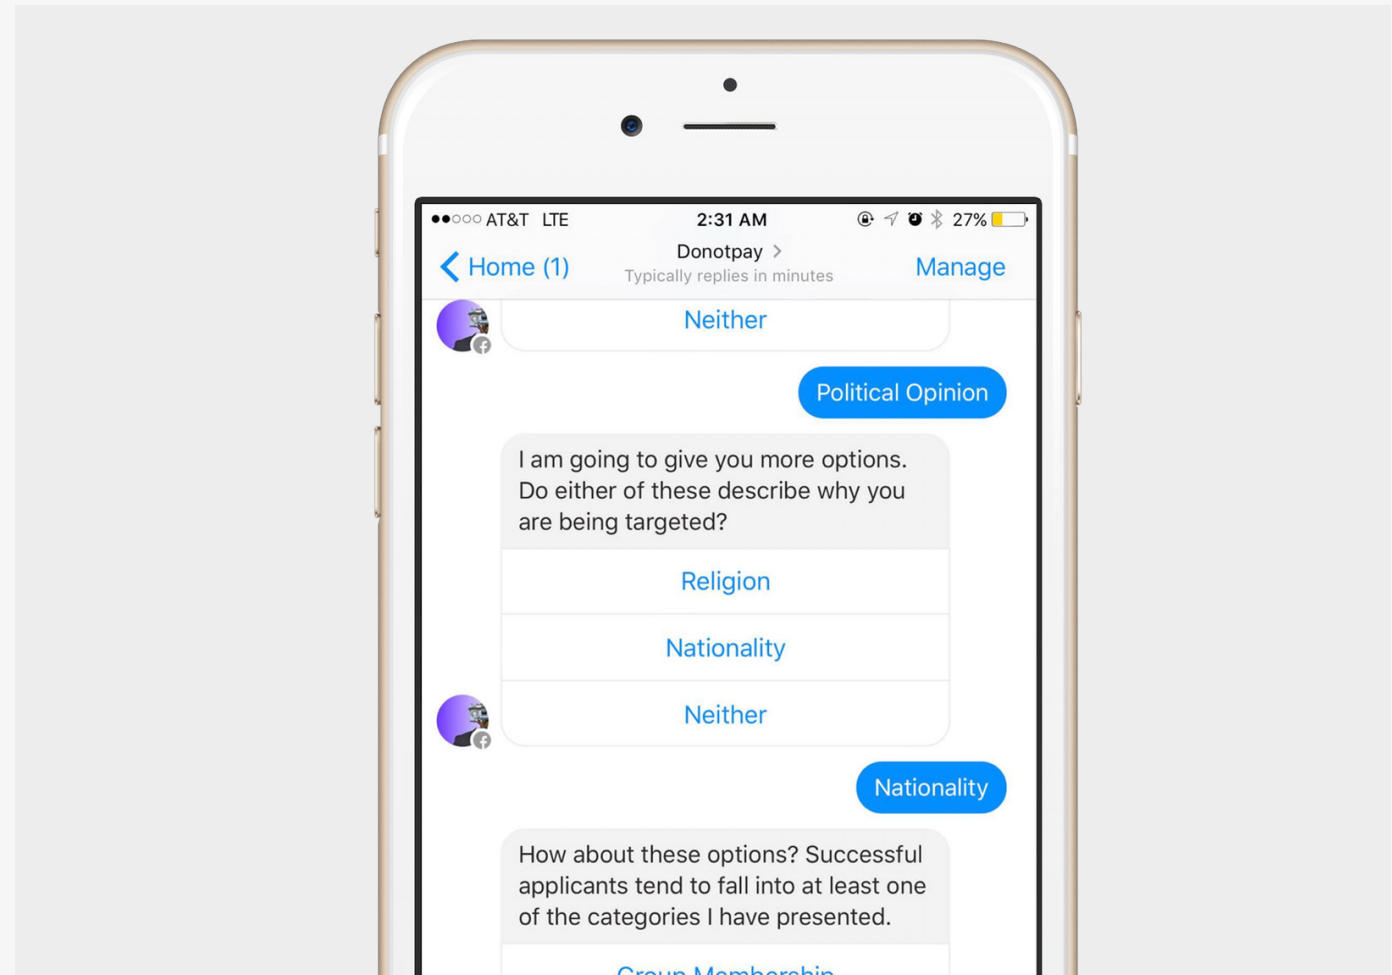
●●○○○ AT&T LTE 2:31 AM 27%

Home (1)
Donotpay >
Typically replies in minutes
Manage

Neither

Political Opinion

I am going to give you more options. Do either of these describe why you are being targeted?

Religion

Nationality

Neither

Nationality

How about these options? Successful applicants tend to fall into at least one of the categories I have presented.

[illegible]